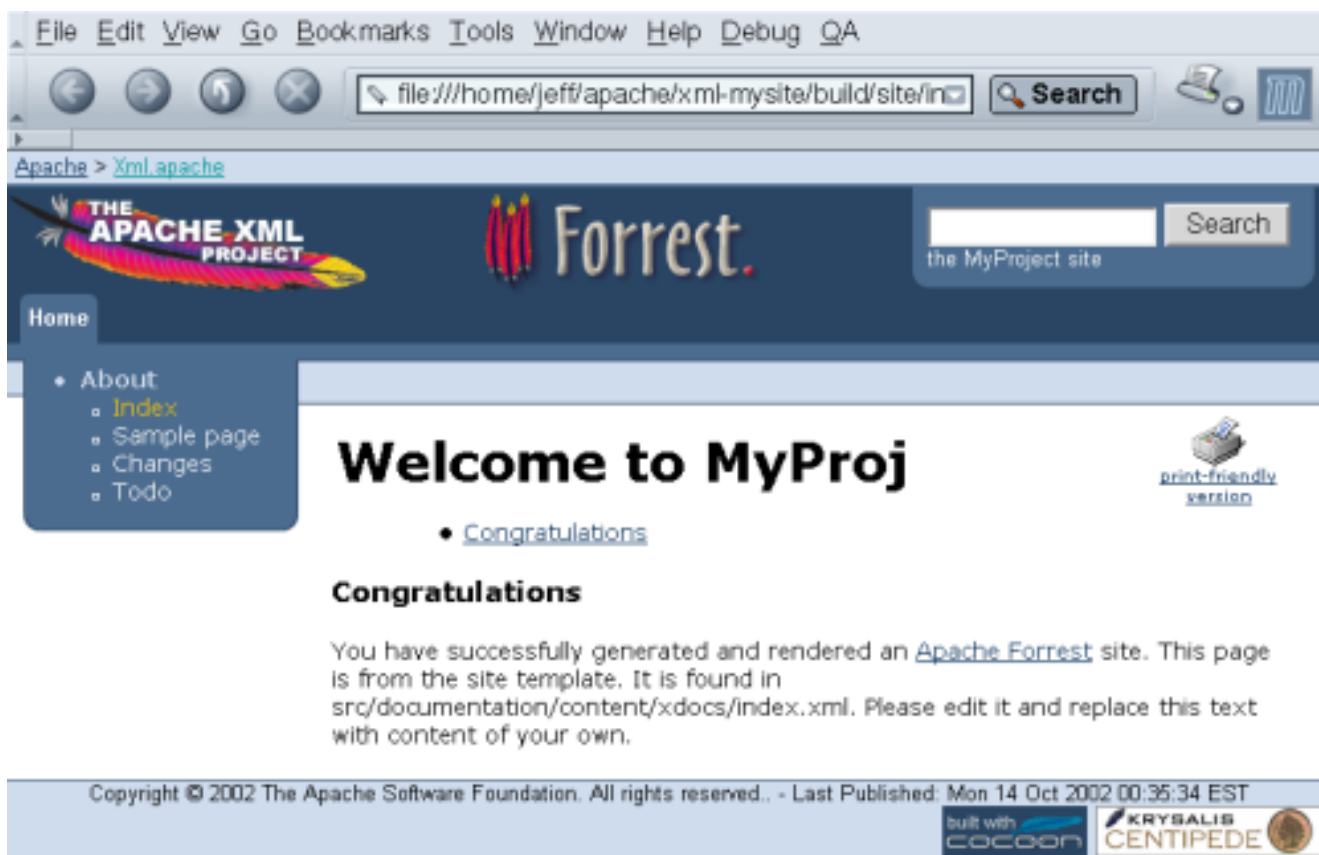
File Edit View Go Bookmarks Tools Window Help Debug QA

file:///home/jeff/apache/xml-mysite/build/site/in Search

Apache > Xml.apache

THE APACHE XML PROJECT

Forrest.

Search

the MyProject site

Home

• About
▫ Index
▫ Sample page
▫ Changes
▫ Todo

Welcome to MyProj

print-friendly version

• Congratulations

Congratulations

You have successfully generated and rendered an Apache Forrest site. This page is from the site template. It is found in src/documentation/content/xdocs/index.xml. Please edit it and replace this text with content of your own.

Copyright © 2002 The Apache Software Foundation. All rights reserved.. - Last Published: Mon 14 Oct 2002 00:35:34 EST

built with cocoon

KRYSALIS CENTIPEDE